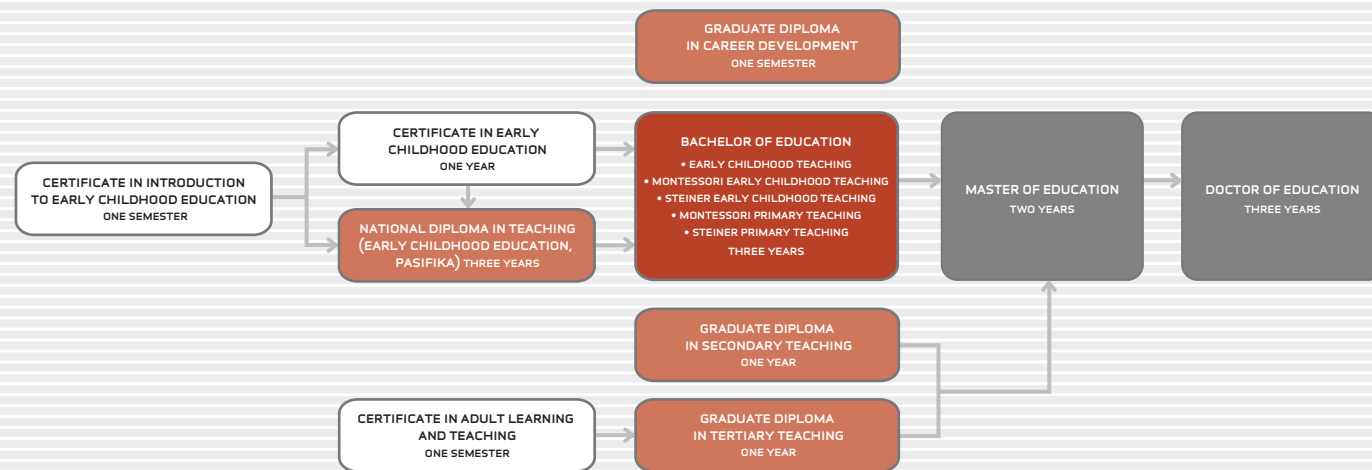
GRADUATE DIPLOMA IN CAREER DEVELOPMENT
ONE SEMESTER

CERTIFICATE IN INTRODUCTION TO EARLY CHILDHOOD EDUCATION
ONE SEMESTER

CERTIFICATE IN EARLY CHILDHOOD EDUCATION
ONE YEAR

NATIONAL DIPLOMA IN TEACHING (EARLY CHILDHOOD EDUCATION, PASIFIKA) THREE YEARS

BACHELOR OF EDUCATION
• EARLY CHILDHOOD TEACHING
• MONTESSORI EARLY CHILDHOOD TEACHING
• STEINER EARLY CHILDHOOD TEACHING
• MONTESSORI PRIMARY TEACHING
• STEINER PRIMARY TEACHING
THREE YEARS

MASTER OF EDUCATION
TWO YEARS

DOCTOR OF EDUCATION
THREE YEARS

GRADUATE DIPLOMA IN SECONDARY TEACHING
ONE YEAR

CERTIFICATE IN ADULT LEARNING AND TEACHING
ONE SEMESTER

GRADUATE DIPLOMA IN TERTIARY TEACHING
ONE YEAR